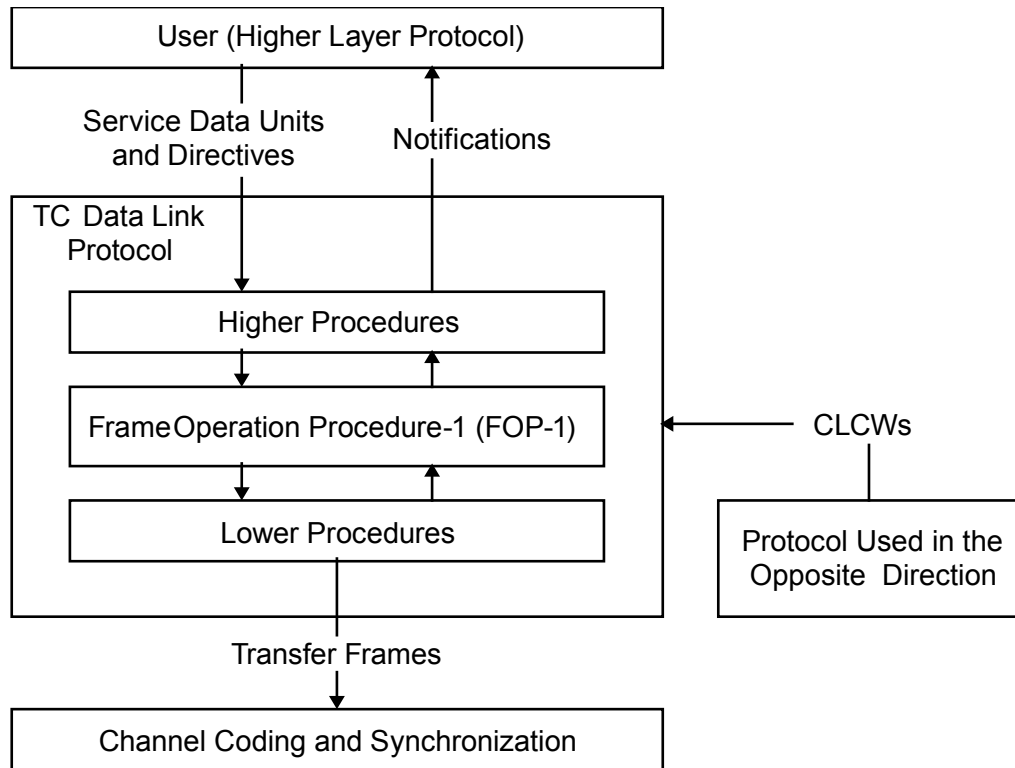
User (Higher Layer Protocol)

Service Data Units and Directives

Notifications

TC Data Link Protocol

Higher Procedures

Frame Operation Procedure-1 (FOP-1)

CLCWs

Lower Procedures

Protocol Used in the Opposite Direction

Transfer Frames

Channel Coding and Synchronization